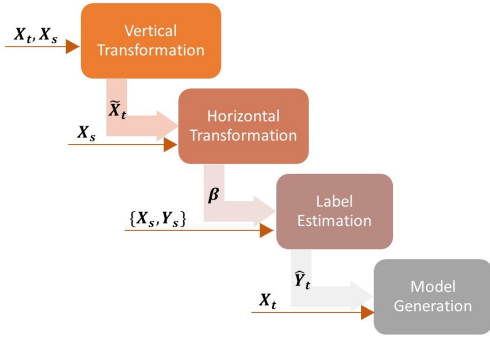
$\boldsymbol{X_t, X_s}$

Vertical Transformation

$\boldsymbol{\widetilde{X}_t}$

$\boldsymbol{X_s}$

Horizontal Transformation

$\boldsymbol{\beta}$

$\boldsymbol{\{X_s, Y_s\}}$

Label Estimation

$\boldsymbol{\widehat{Y}_t}$

$\boldsymbol{X_t}$

Model Generation